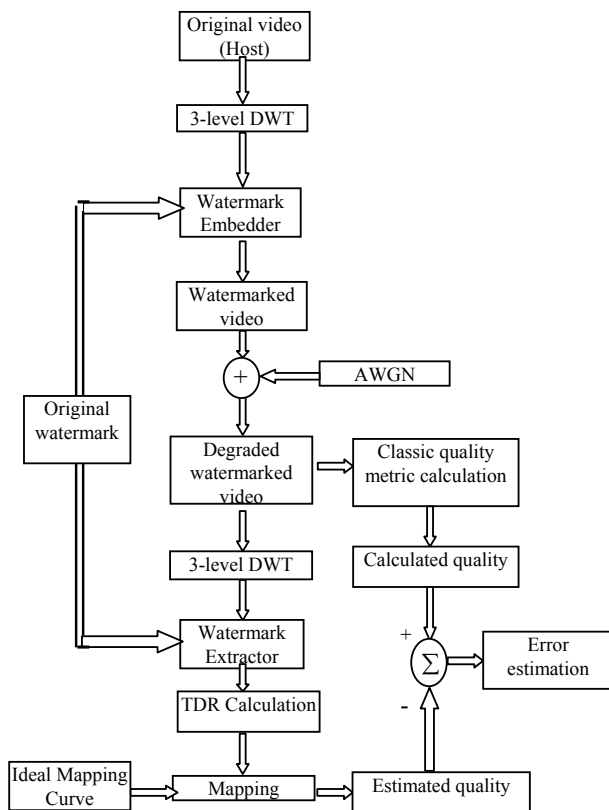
Original video (Host)

3-level DWT

Watermark Embedder

Watermarked video

$+$

AWGN

Original watermark

Degraded watermarked video

Classic quality metric calculation

3-level DWT

Calculated quality

Watermark Extractor

+

$\Sigma$

Error estimation

-

TDR Calculation

Ideal Mapping Curve

Mapping

Estimated quality